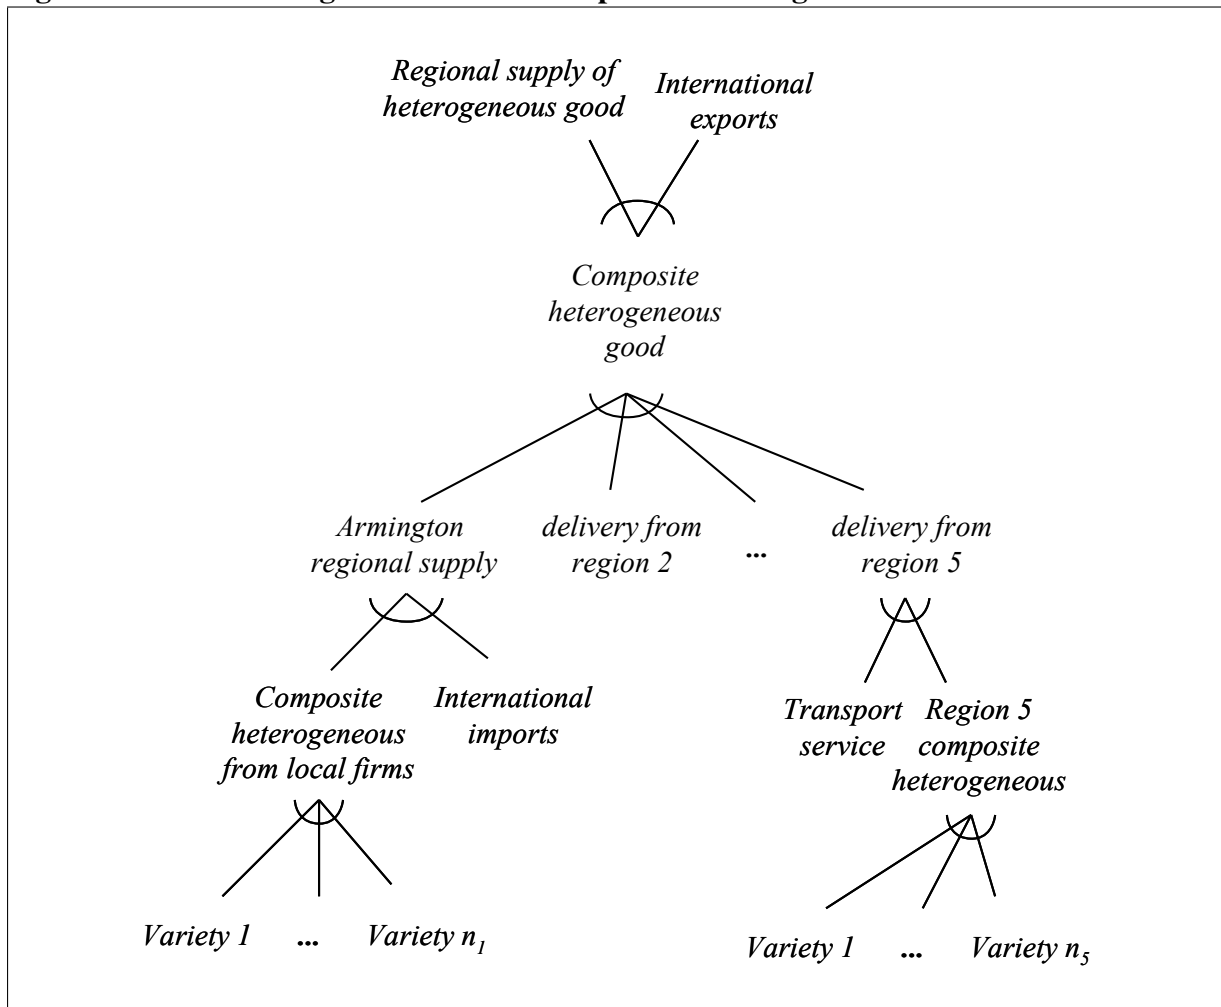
Regional supply of heterogeneous good

International exports

Composite heterogeneous good

Armington regional supply

delivery from region 2

...

delivery from region 5

Composite heterogeneous from local firms

International imports

Transport service

Region 5 composite heterogeneous

Variety 1

...

Variety $n_1$

Variety 1

...

Variety $n_5$